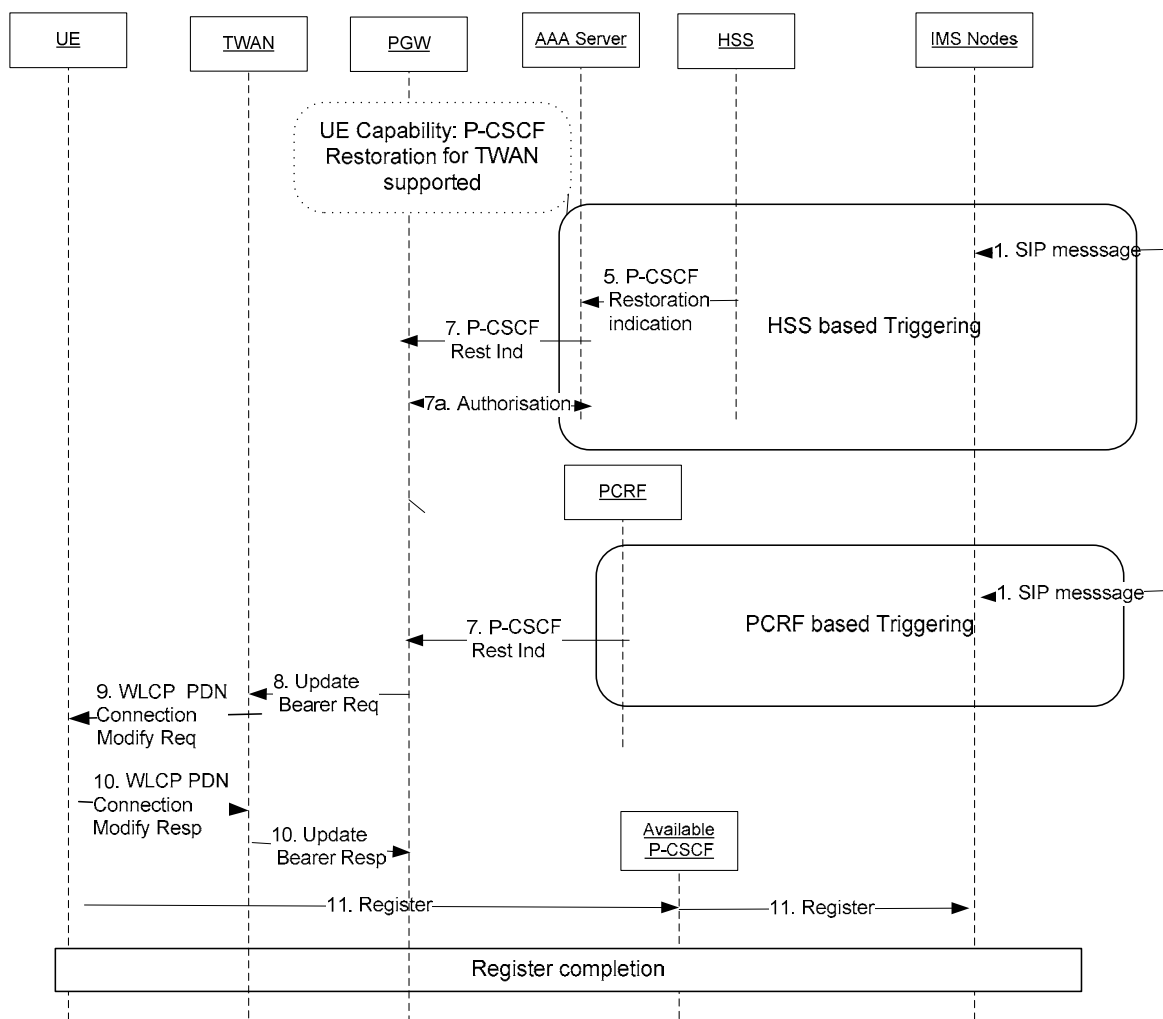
UE

TWAN

PGW

AAA Server

HSS

IMS Nodes

UE Capability: P-CSCF Restoration for TWAN supported

1. SIP messsage

5. P-CSCF Restoration indication

7. P-CSCF Rest Ind

HSS based Triggering

7a. Authorisation

PCRF

1. SIP messsage

PCRF based Triggering

7. P-CSCF Rest Ind

8. Update Bearer Req

9. WLCP PDN Connection Modify Req

10. WLCP PDN Connection Modify Resp

10. Update Bearer Resp

Available P-CSCF

11. Register

11. Register

Register completion